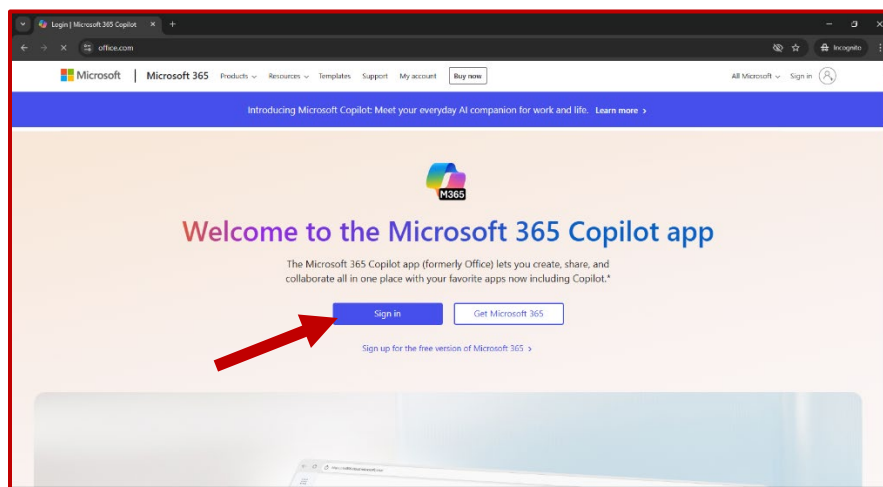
Login | Microsoft 365 Copilot ×
+
office.com
Incognito

Microsoft | Microsoft 365 Products Resources Templates Support My account Buy now
All Microsoft Sign in

Introducing Microsoft Copilot: Meet your everyday AI companion for work and life. Learn more >

M365

Welcome to the Microsoft 365 Copilot app

The Microsoft 365 Copilot app (formerly Office) lets you create, share, and collaborate all in one place with your favorite apps now including Copilot.*

Sign in
Get Microsoft 365

Sign up for the free version of Microsoft 365 >

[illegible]